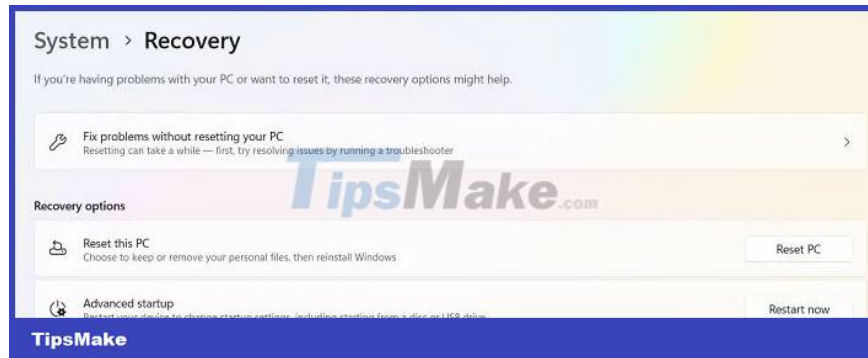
System > Recovery

If you're having problems with your PC or want to reset it, these recovery options might help.

Fix problems without resetting your PC
Resetting can take a while — first, try resolving issues by running a troubleshooter

TipsMake.com

Recovery options

Reset this PC
Choose to keep or remove your personal files, then reinstall Windows

Reset PC

Advanced startup
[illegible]

Restart now

TipsMake